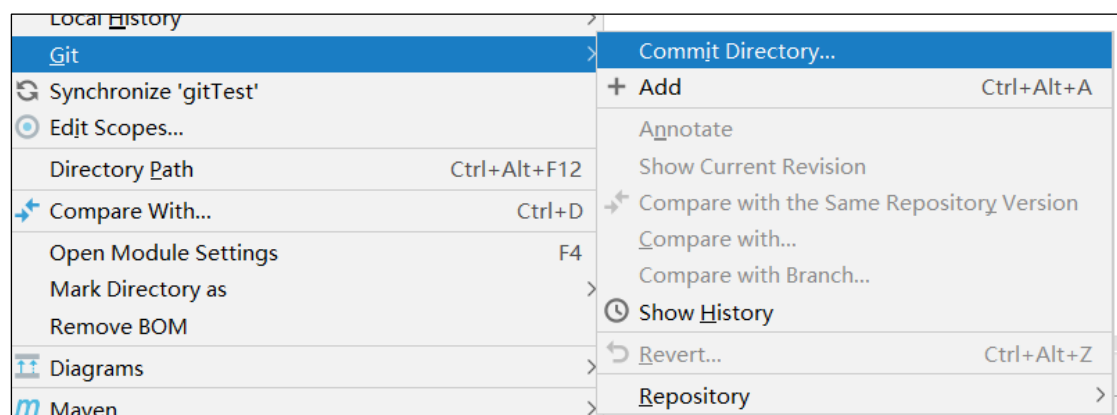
Local History
Git
Synchronize 'gitTest'
Edit Scopes...
Directory Path Ctrl+Alt+F12
Compare With... Ctrl+D
Open Module Settings F4
Mark Directory as
Remove BOM
Diagrams
Maven

Commit Directory...
Add Ctrl+Alt+A
Annotate
Show Current Revision
Compare with the Same Repository Version
Compare with...
Compare with Branch...
Show History
Revert... Ctrl+Alt+Z
Repository